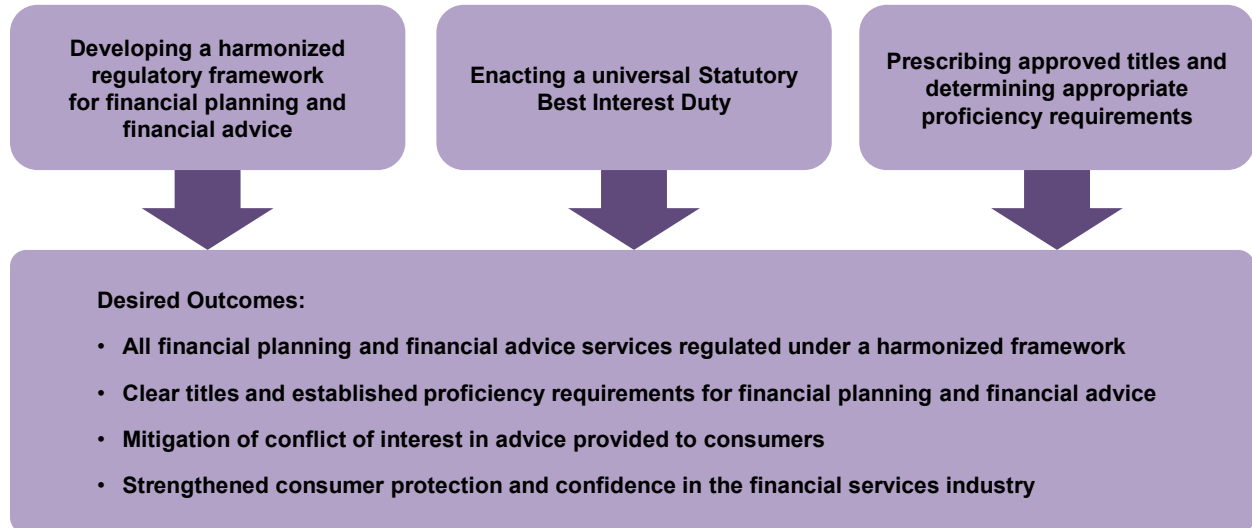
Developing a harmonized regulatory framework for financial planning and financial advice

Enacting a universal Statutory Best Interest Duty

Prescribing approved titles and determining appropriate proficiency requirements

Desired Outcomes:

• All financial planning and financial advice services regulated under a harmonized framework

• Clear titles and established proficiency requirements for financial planning and financial advice

• Mitigation of conflict of interest in advice provided to consumers

• Strengthened consumer protection and confidence in the financial services industry